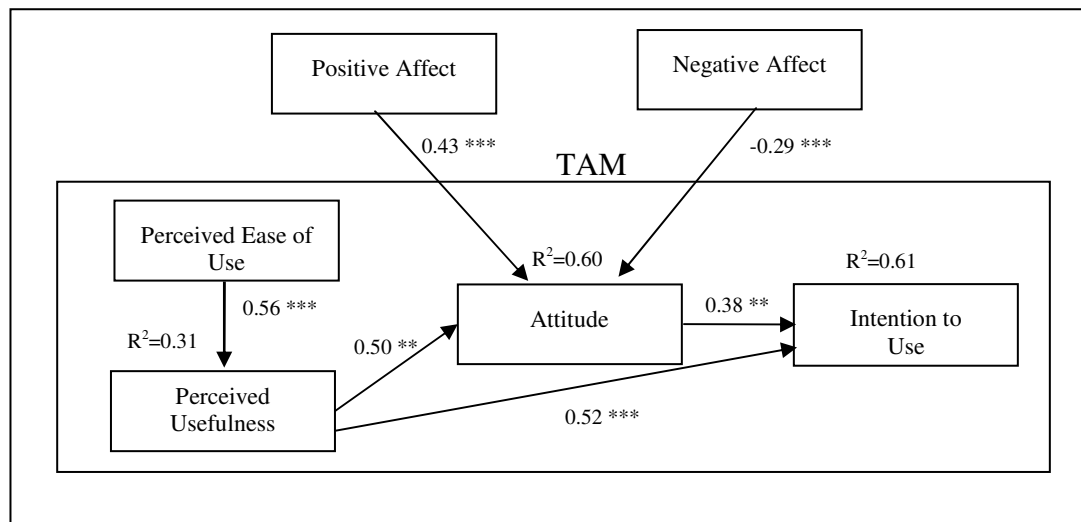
Positive Affect

Negative Affect

0.43 ***

-0.29 ***

TAM

Perceived Ease of Use

$R^2$=0.60

$R^2$=0.61

0.56 ***

$R^2$=0.31

Attitude

0.38 **

Intention to Use

0.50 **

Perceived Usefulness

0.52 ***